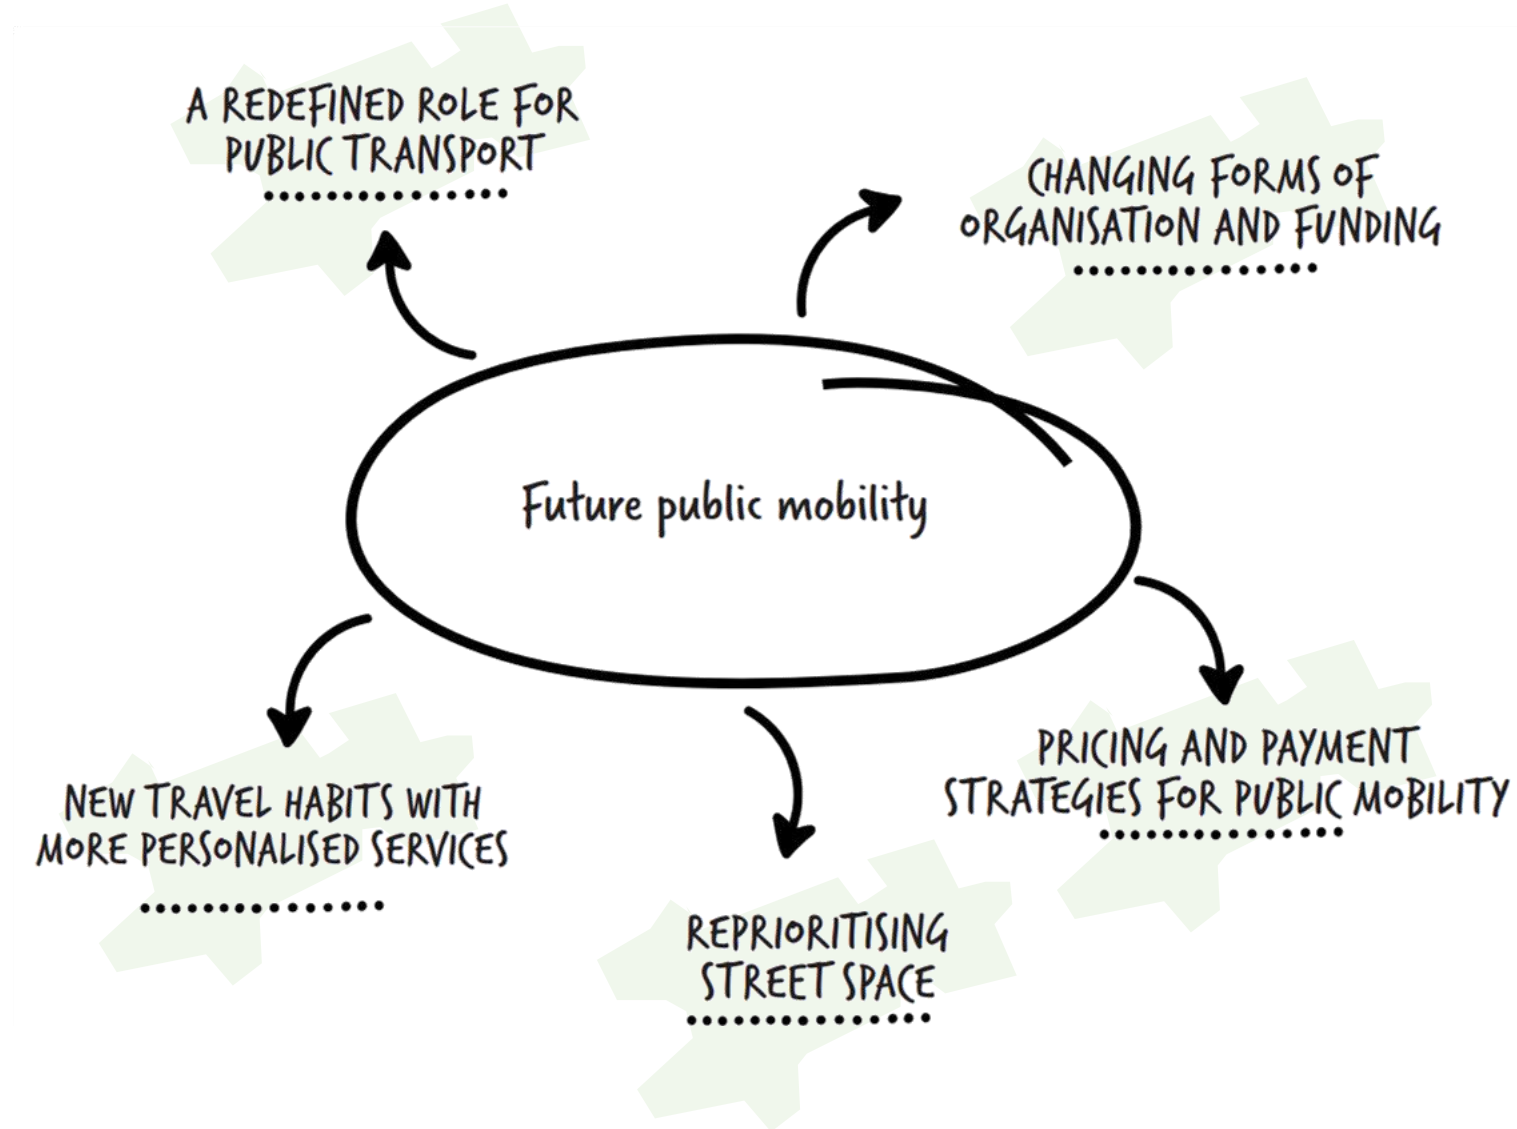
A REDEFINED ROLE FOR PUBLIC TRANSPORT

CHANGING FORMS OF ORGANISATION AND FUNDING

Future public mobility

NEW TRAVEL HABITS WITH MORE PERSONALISED SERVICES

REPRIORITISING STREET SPACE

PRICING AND PAYMENT STRATEGIES FOR PUBLIC MOBILITY